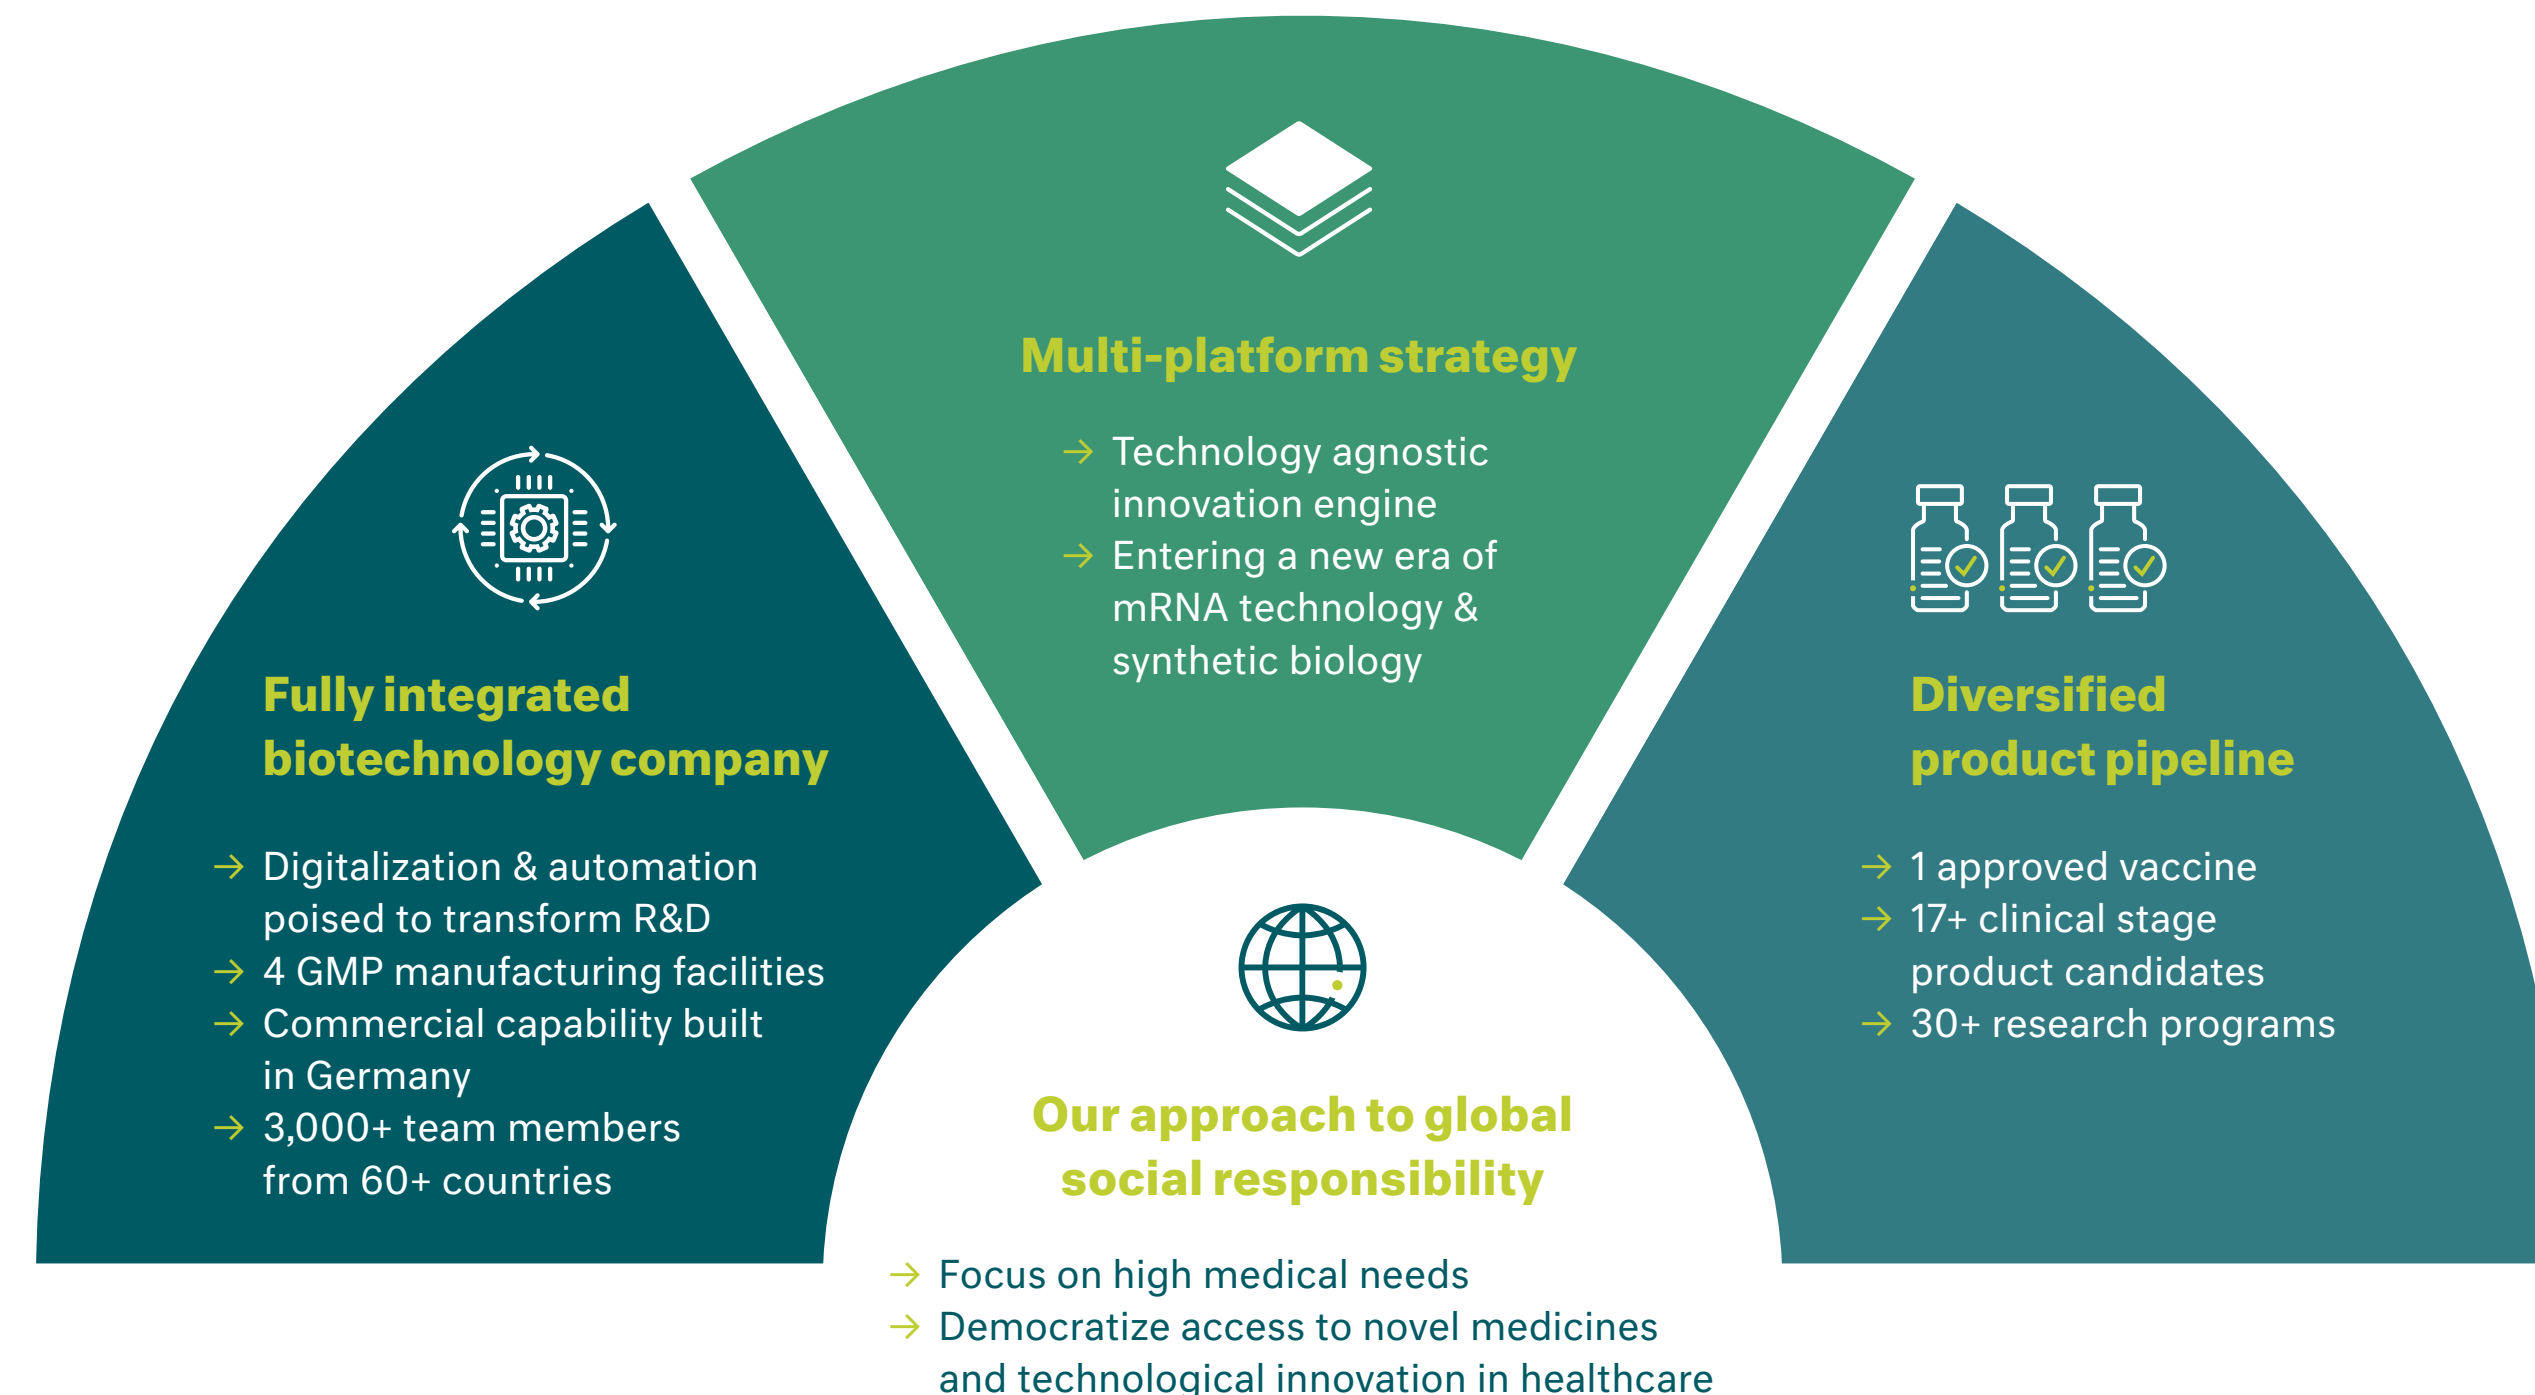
Multi-platform strategy

→ Technology agnostic innovation engine
→ Entering a new era of mRNA technology & synthetic biology

Fully integrated biotechnology company

→ Digitalization & automation poised to transform R&D
→ 4 GMP manufacturing facilities
→ Commercial capability built in Germany
→ 3,000+ team members from 60+ countries

Diversified product pipeline

→ 1 approved vaccine
→ 17+ clinical stage product candidates
→ 30+ research programs

Our approach to global social responsibility

→ Focus on high medical needs
→ Democratize access to novel medicines and technological innovation in healthcare